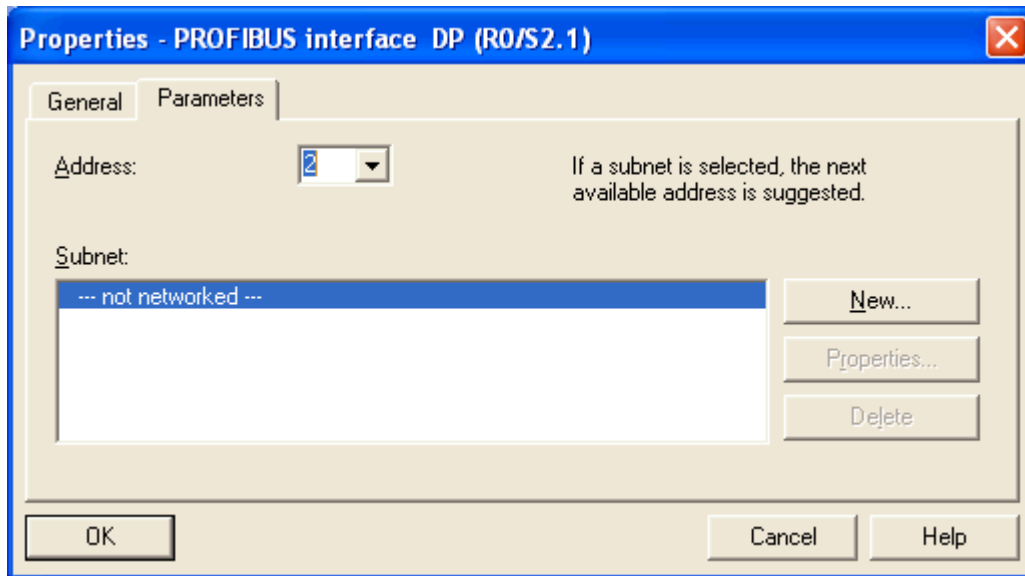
Properties - PROFIBUS interface DP (R0/S2.1)

General

Parameters

Address:

2

If a subnet is selected, the next available address is suggested.

Subnet:

--- not networked ---

New...

Properties...

Delete

OK

Cancel

Help